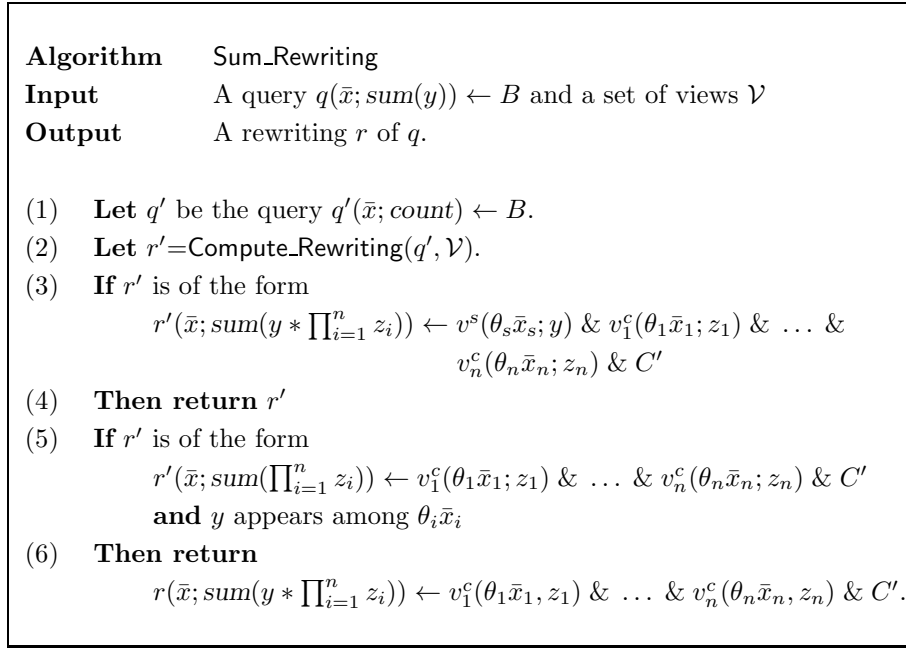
**Algorithm** Sum_Rewriting
**Input** A query $q(\bar{x}; sum(y)) \leftarrow B$ and a set of views $\mathcal{V}$
**Output** A rewriting $r$ of $q$.

(1) **Let** $q'$ be the query $q'(\bar{x}; count) \leftarrow B$.
(2) **Let** $r'$=Compute_Rewriting$(q', \mathcal{V})$.
(3) **If** $r'$ is of the form
$r'(\bar{x}; sum(y * \prod_{i=1}^{n} z_i)) \leftarrow v^s(\theta_s \bar{x}_s; y) \ \& \ v_1^c(\theta_1 \bar{x}_1; z_1) \ \& \ \ldots \ \& \ v_n^c(\theta_n \bar{x}_n; z_n) \ \& \ C'$
(4) **Then return** $r'$
(5) **If** $r'$ is of the form
$r'(\bar{x}; sum(\prod_{i=1}^{n} z_i)) \leftarrow v_1^c(\theta_1 \bar{x}_1; z_1) \ \& \ \ldots \ \& \ v_n^c(\theta_n \bar{x}_n; z_n) \ \& \ C'$
**and** $y$ appears among $\theta_i \bar{x}_i$
(6) **Then return**
$r(\bar{x}; sum(y * \prod_{i=1}^{n} z_i)) \leftarrow v_1^c(\theta_1 \bar{x}_1, z_1) \ \& \ \ldots \ \& \ v_n^c(\theta_n \bar{x}_n, z_n) \ \& \ C'$.